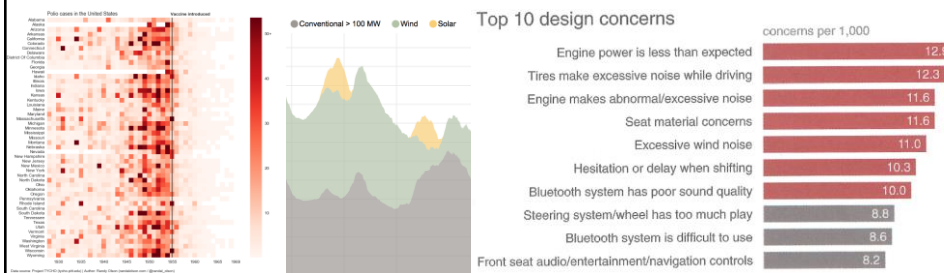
Polio cases in the United States

Vaccine introduced

Alabama
Alaska
Arizona
Arkansas
California
Colorado
Connecticut
Delaware
District Of Columbia
Florida
Georgia
Hawaii
Idaho
Illinois
Indiana
Iowa
Kansas
Kentucky
Louisiana
Maine
Maryland
Massachusetts
Michigan
Minnesota
Mississippi
Missouri
Montana
Nebraska
Nevada
New Hampshire
New Jersey
New Mexico
New York
North Carolina
North Dakota
Ohio
Oklahoma
Oregon
Pennsylvania
Rhode Island
South Carolina
South Dakota
Tennessee
Texas
Utah
Vermont
Virginia
Washington
West Virginia
Wisconsin
Wyoming

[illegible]

Data source: Project TYCHO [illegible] Author: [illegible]

Conventional > 100 MW
Wind
Solar

Top 10 design concerns

concerns per 1,000

| | |
|---|---|
| Engine power is less than expected | 12.5 |
| Tires make excessive noise while driving | 12.3 |
| Engine makes abnormal/excessive noise | 11.6 |
| Seat material concerns | 11.6 |
| Excessive wind noise | 11.0 |
| Hesitation or delay when shifting | 10.3 |
| Bluetooth system has poor sound quality | 10.0 |
| Steering system/wheel has too much play | 8.8 |
| Bluetooth system is difficult to use | 8.6 |
| Front seat audio/entertainment/navigation controls | 8.2 |